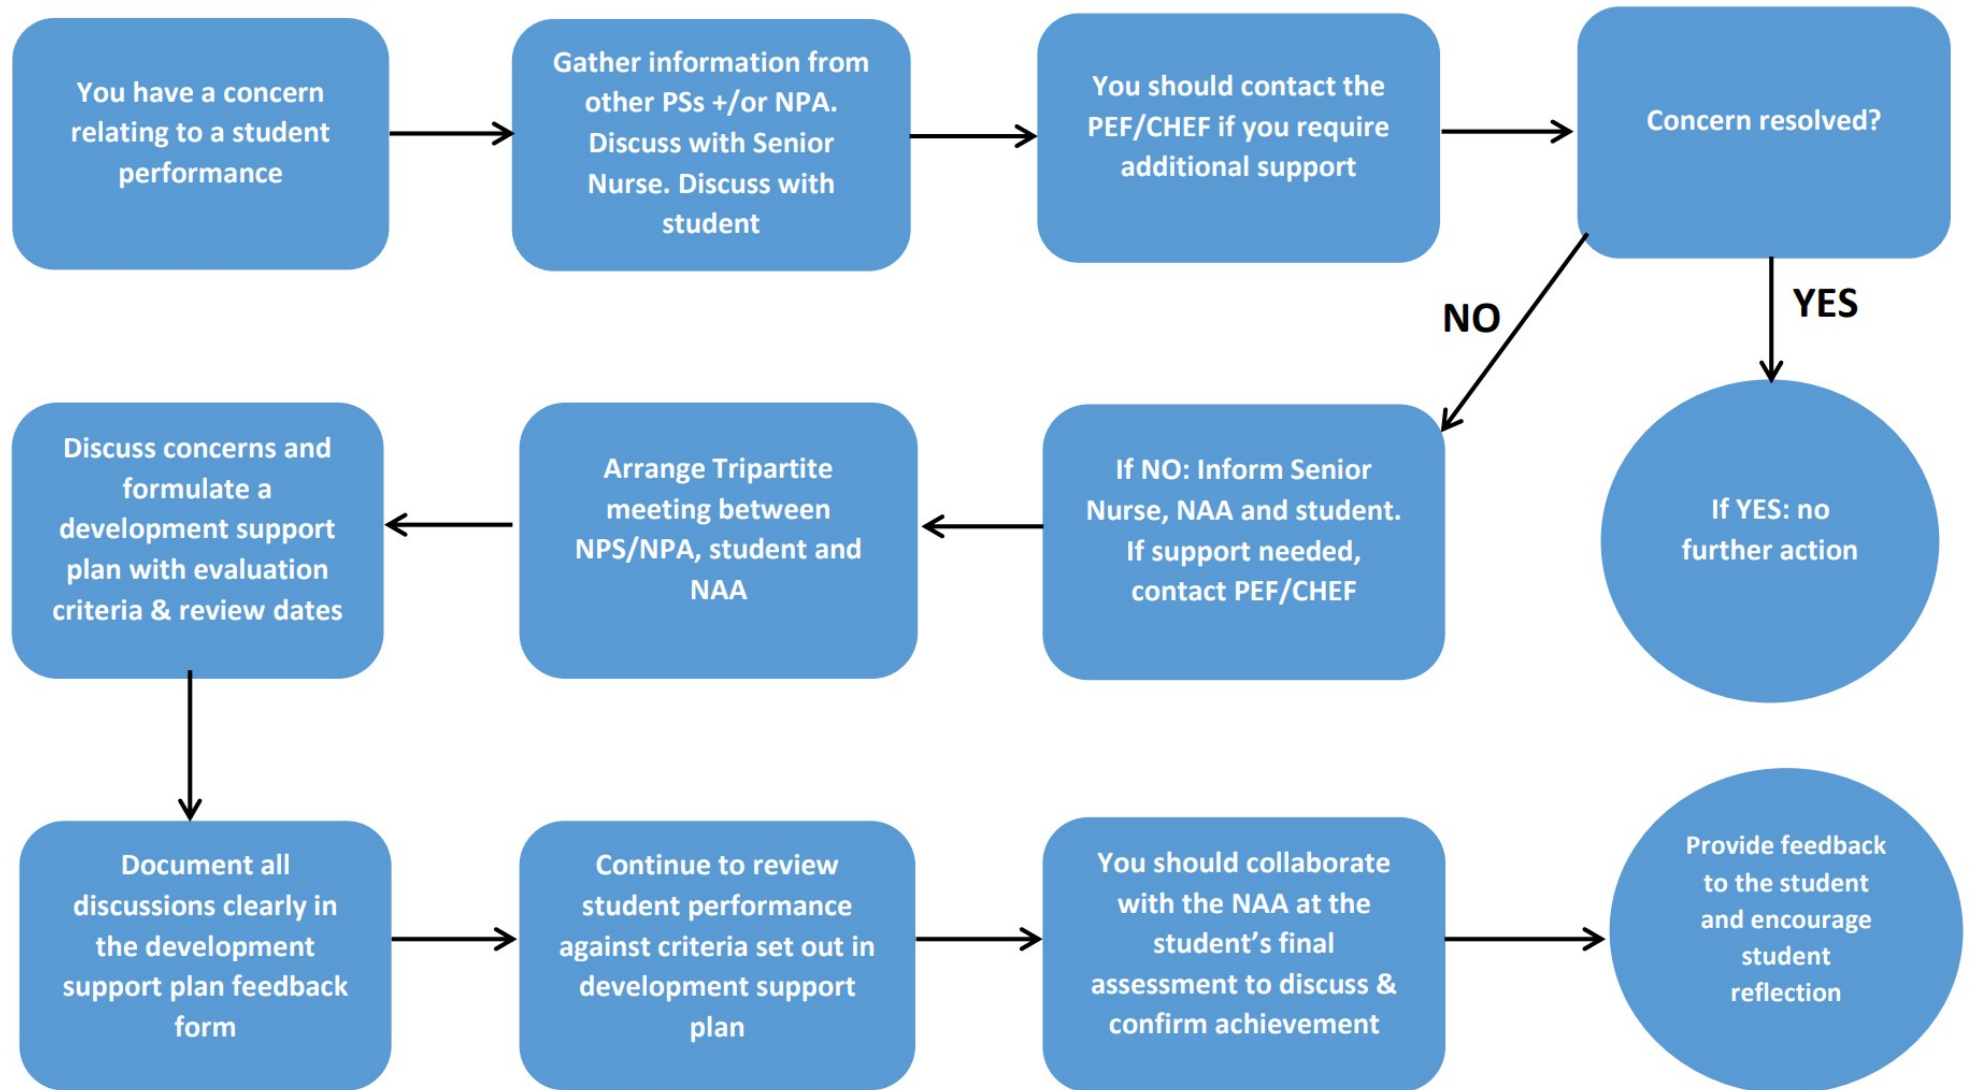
You have a concern relating to a student performance

Gather information from other PSs +/or NPA. Discuss with Senior Nurse. Discuss with student

You should contact the PEF/CHEF if you require additional support

Concern resolved?

NO

YES

If YES: no further action

If NO: Inform Senior Nurse, NAA and student. If support needed, contact PEF/CHEF

Arrange Tripartite meeting between NPS/NPA, student and NAA

Discuss concerns and formulate a development support plan with evaluation criteria & review dates

Document all discussions clearly in the development support plan feedback form

Continue to review student performance against criteria set out in development support plan

You should collaborate with the NAA at the student's final assessment to discuss & confirm achievement

Provide feedback to the student and encourage student reflection